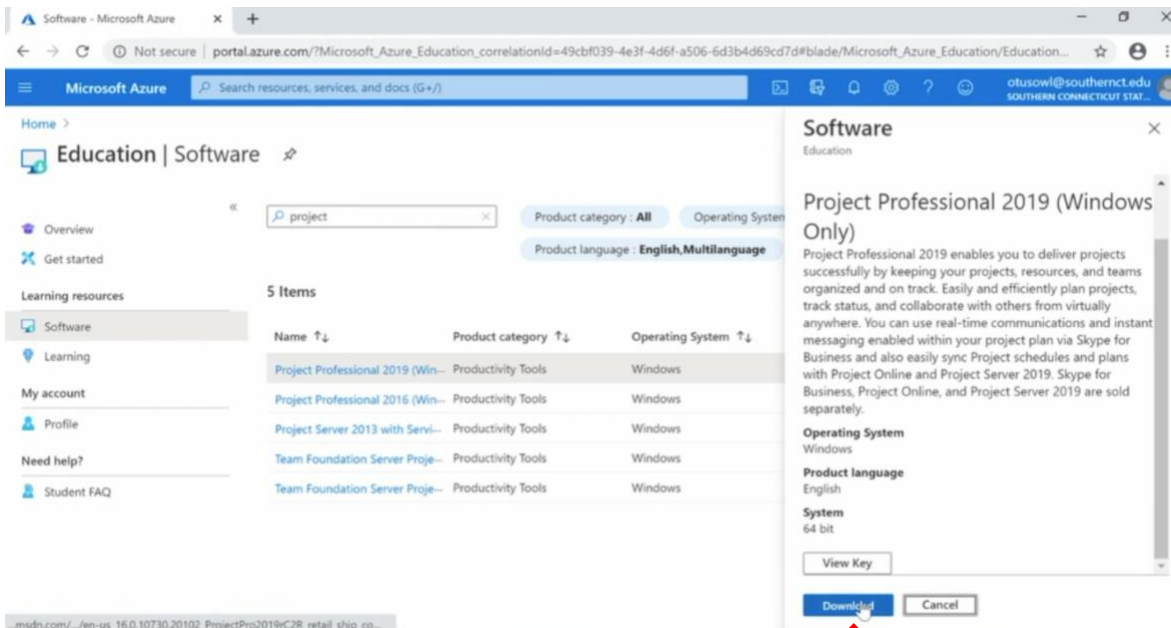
Software - Microsoft Azure × +

Not secure | portal.azure.com/?Microsoft_Azure_Education_correlationId=49cbf039-4e3f-4d6f-a506-6d3b4d69cd7d#blade/Microsoft_Azure_Education/Education...

Microsoft Azure

Search resources, services, and docs (G+/)

otusowl@southernct.edu
SOUTHERN CONNECTICUT STAT...

Home >

Education | Software

«

Overview

Get started

Learning resources

Software

Learning

My account

Profile

Need help?

Student FAQ

project

Product category : All

Operating System

Product language : English,Multilanguage

5 Items

| Name ↑↓ | Product category ↑↓ | Operating System ↑↓ |
|---|---|---|
| Project Professional 2019 (Win... | Productivity Tools | Windows |
| Project Professional 2016 (Win... | Productivity Tools | Windows |
| Project Server 2013 with Servi... | Productivity Tools | Windows |
| Team Foundation Server Proje... | Productivity Tools | Windows |
| Team Foundation Server Proje... | Productivity Tools | Windows |

Software
Education

×

Project Professional 2019 (Windows Only)

Project Professional 2019 enables you to deliver projects successfully by keeping your projects, resources, and teams organized and on track. Easily and efficiently plan projects, track status, and collaborate with others from virtually anywhere. You can use real-time communications and instant messaging enabled within your project plan via Skype for Business and also easily sync Project schedules and plans with Project Online and Project Server 2019. Skype for Business, Project Online, and Project Server 2019 are sold separately.

Operating System
Windows

Product language
English

System
64 bit

View Key

Download

Cancel

msdn.com/.../en-us_16.0.10730.20102_ProjectPro2019rC2R_retail_ship_co...